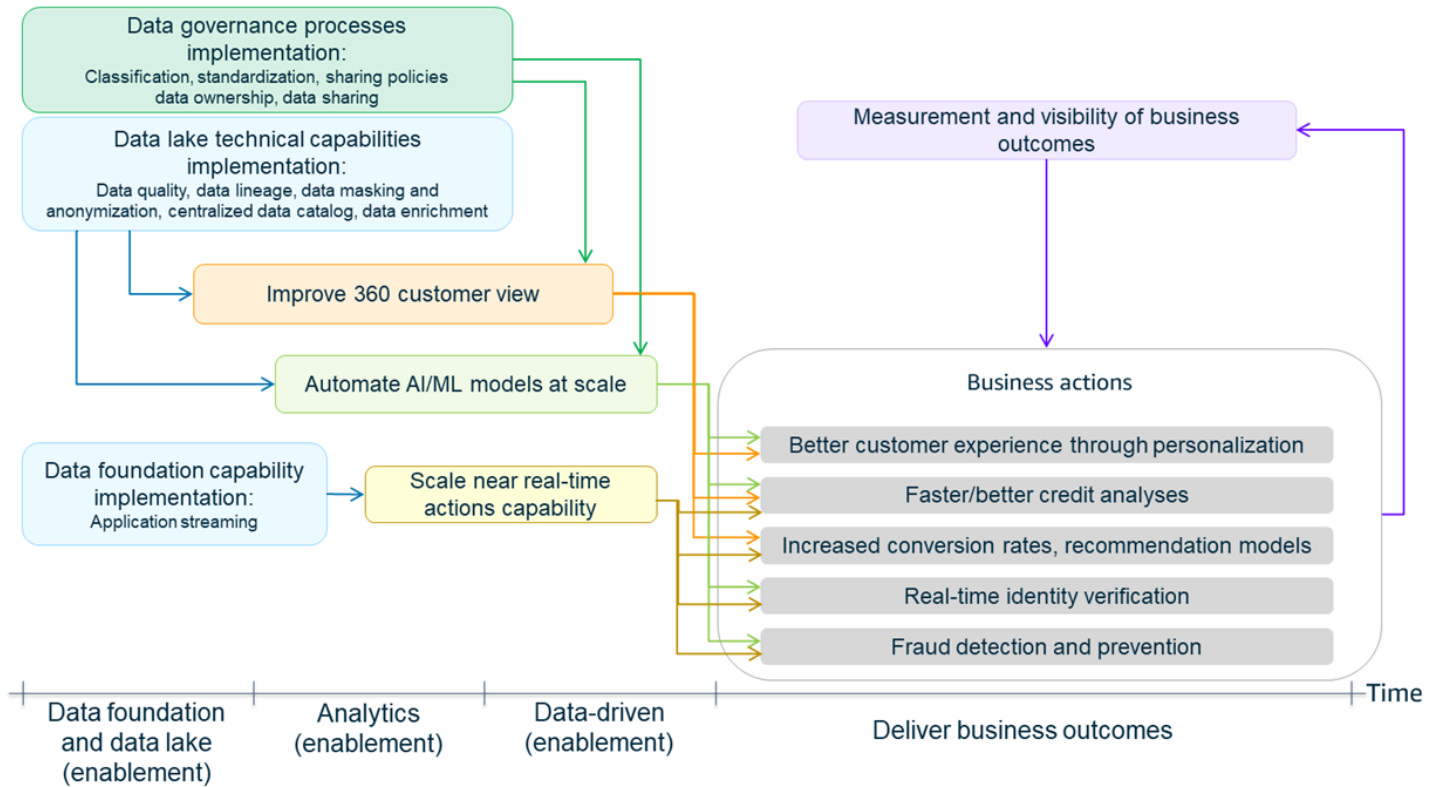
Data governance processes implementation:
Classification, standardization, sharing policies data ownership, data sharing

Data lake technical capabilities implementation:
Data quality, data lineage, data masking and anonymization, centralized data catalog, data enrichment

Measurement and visibility of business outcomes

Improve 360 customer view

Automate AI/ML models at scale

Business actions

Better customer experience through personalization

Faster/better credit analyses

Increased conversion rates, recommendation models

Real-time identity verification

Fraud detection and prevention

Data foundation capability implementation:
Application streaming

Scale near real-time actions capability

Data foundation and data lake (enablement)

Analytics (enablement)

Data-driven (enablement)

Deliver business outcomes

Time